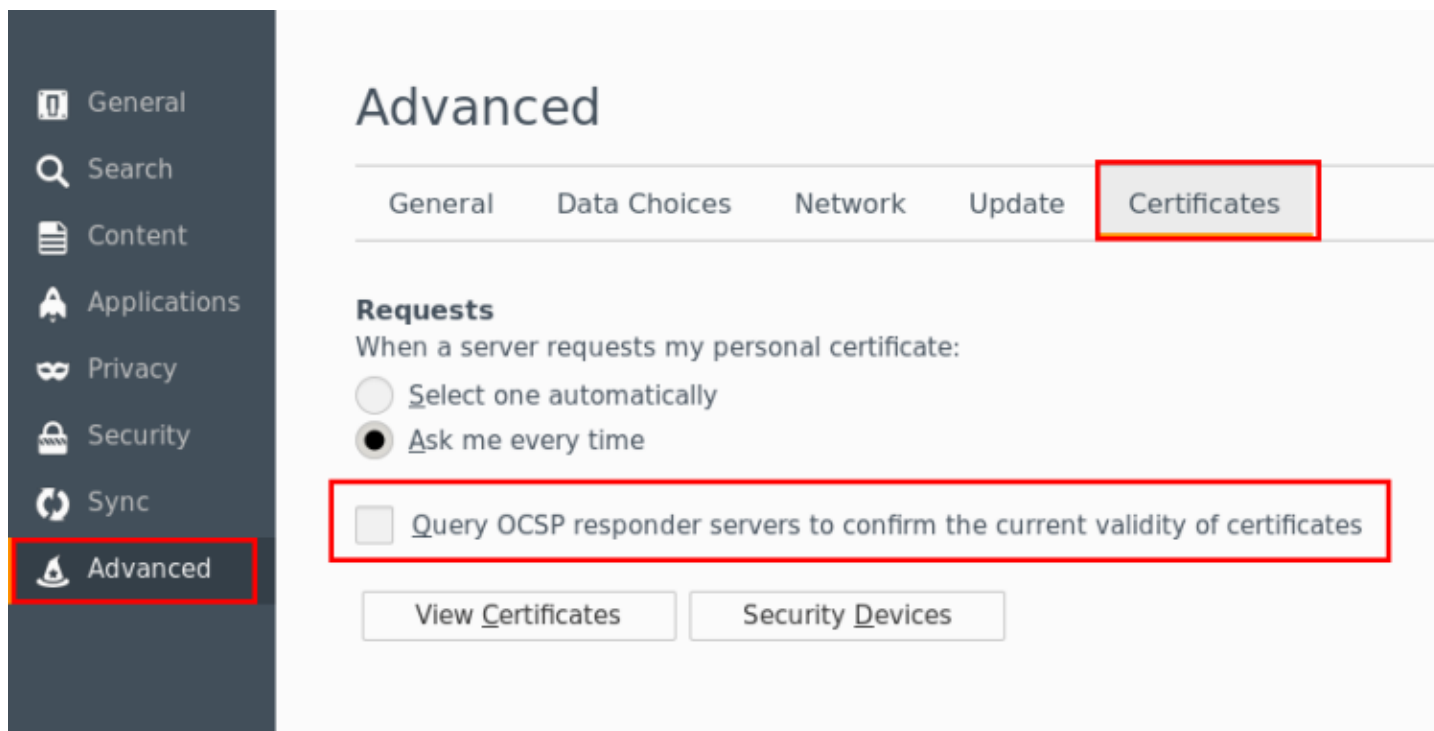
General
Search
Content
Applications
Privacy
Security
Sync
Advanced

Advanced

General Data Choices Network Update Certificates

Requests
When a server requests my personal certificate:
Select one automatically
Ask me every time

Query OCSP responder servers to confirm the current validity of certificates

View Certificates
Security Devices